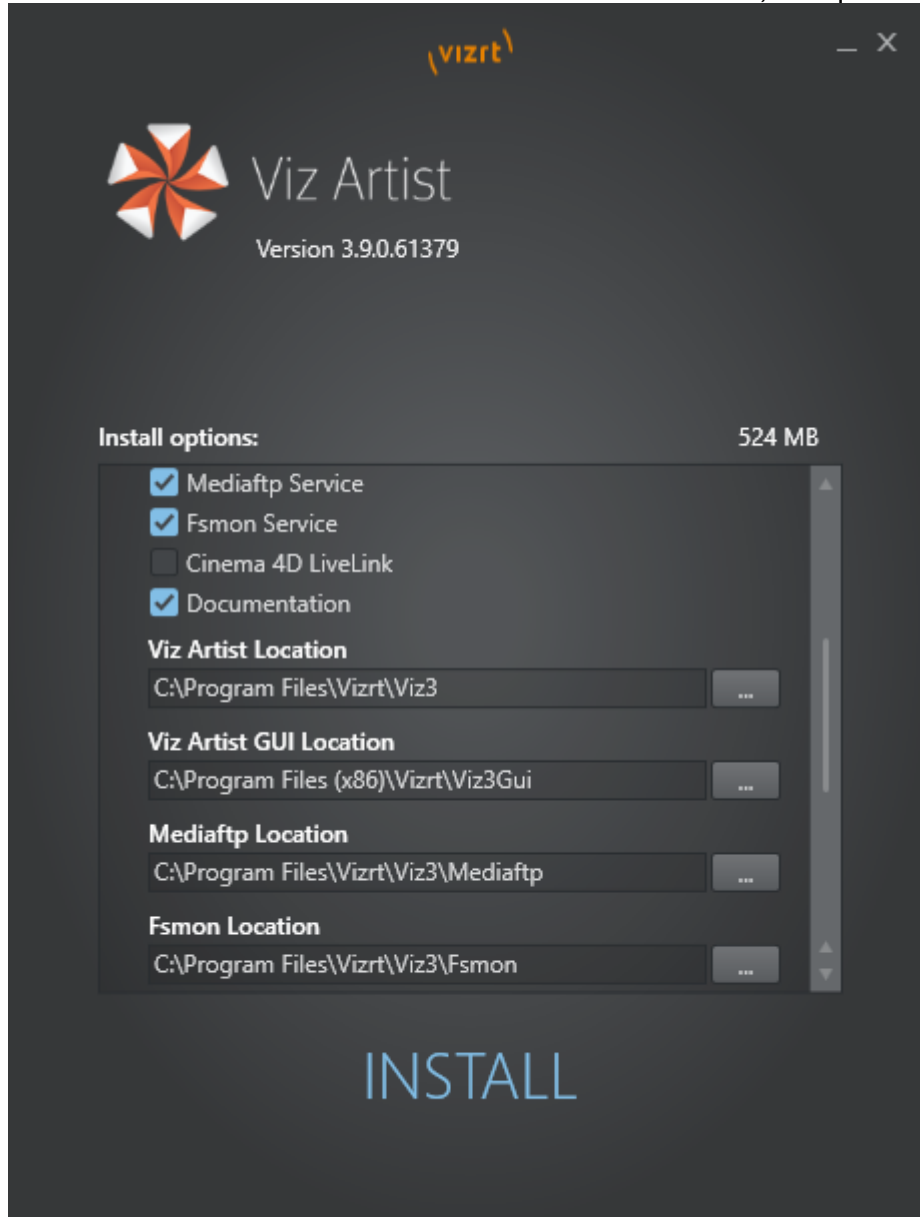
vizrt

_ X

Viz Artist

Version 3.9.0.61379

Install options:

524 MB

Mediaftp Service

Fsmon Service

Cinema 4D LiveLink

Documentation

Viz Artist Location

C:\Program Files\Vizrt\Viz3

...

Viz Artist GUI Location

C:\Program Files (x86)\Vizrt\Viz3Gui

...

Mediaftp Location

C:\Program Files\Vizrt\Viz3\Mediaftp

...

Fsmon Location

C:\Program Files\Vizrt\Viz3\Fsmon

...

INSTALL